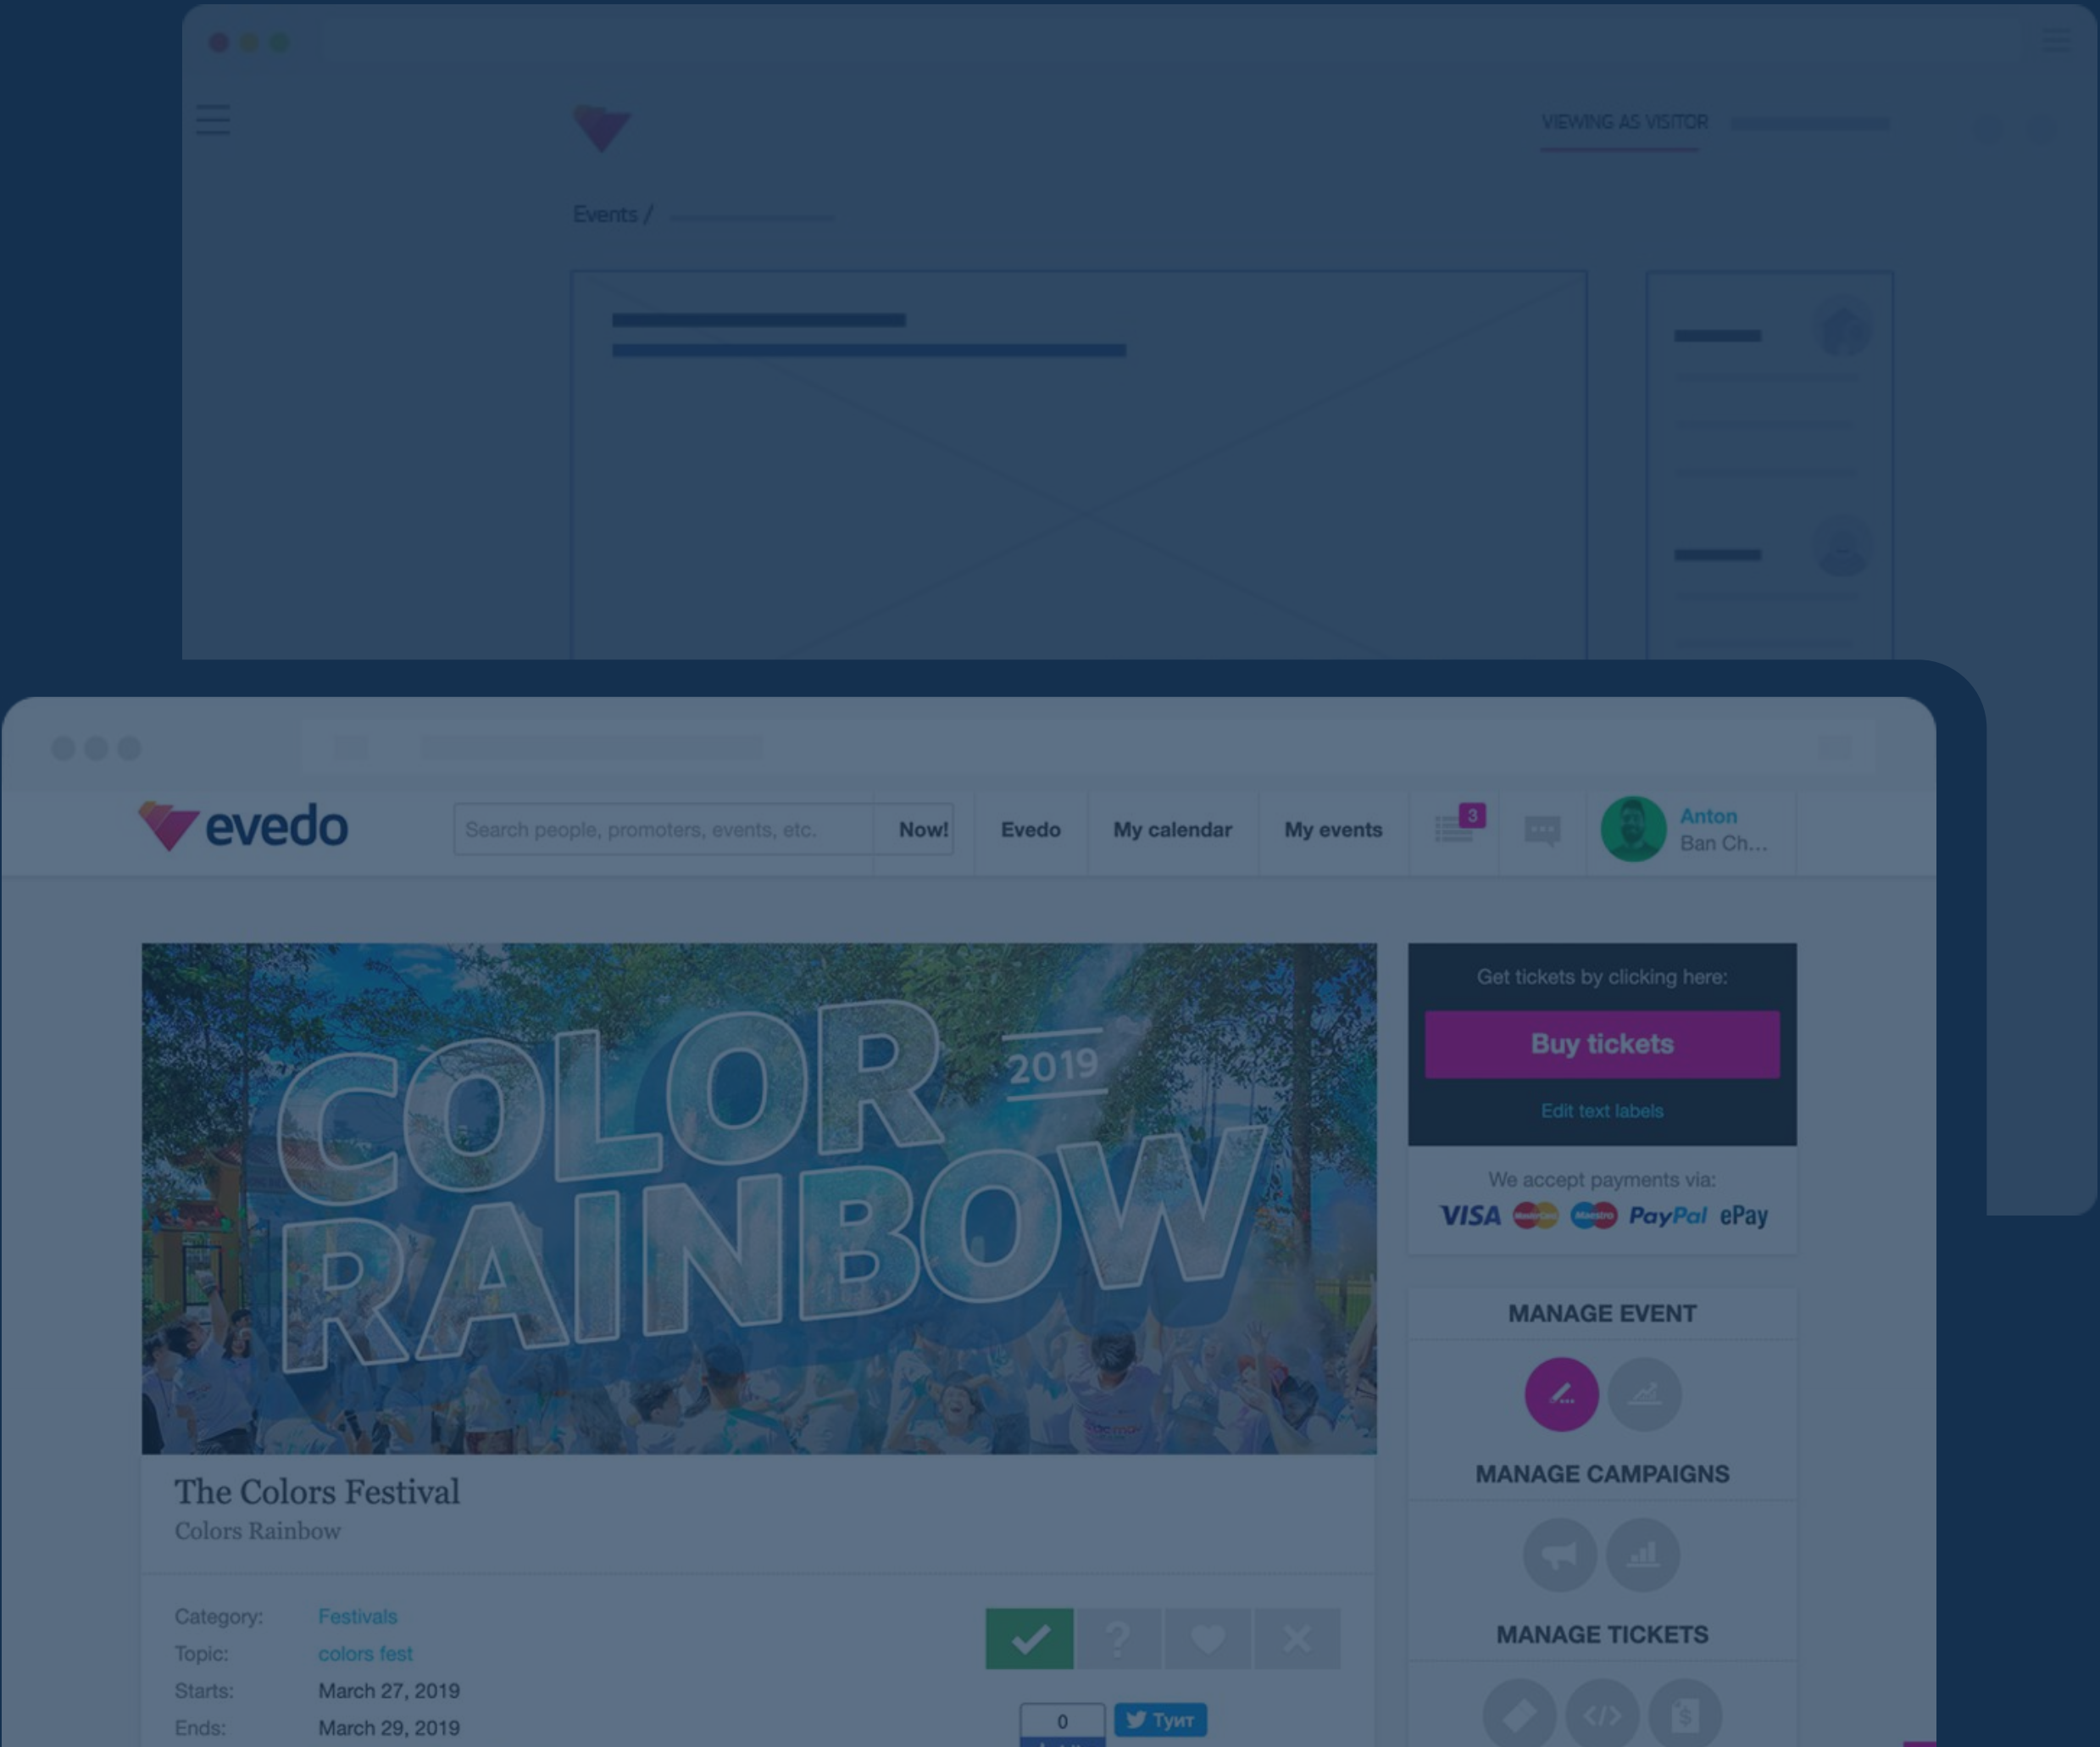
VIEWING AS VISITOR

Events /

evedo

Search people, promoters, events, etc.

Now!

Evedo

My calendar

My events

3

Anton
Ban Ch...

COLOR 2019 RAINBOW

Get tickets by clicking here:

Buy tickets

Edit text labels

We accept payments via:

VISA PayPal ePay

MANAGE EVENT

MANAGE CAMPAIGNS

MANAGE TICKETS

The Colors Festival
Colors Rainbow

Category: Festivals
Topic: colors fest
Starts: March 27, 2019
Ends: March 29, 2019

0

Тушт